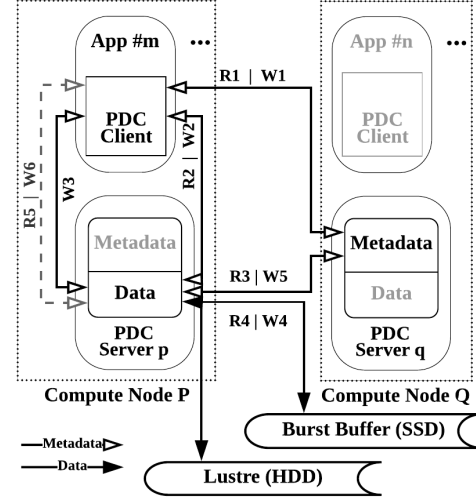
App #m •••

PDC Client

Metadata

Data

PDC Server p

Compute Node P

App #n •••

PDC Client

Metadata

Data

PDC Server q

Compute Node Q

R1 | W1

R2 | W2

W3

R5 | W6

R3 | W5

R4 | W4

Burst Buffer (SSD)

Lustre (HDD)

Metadata

Data